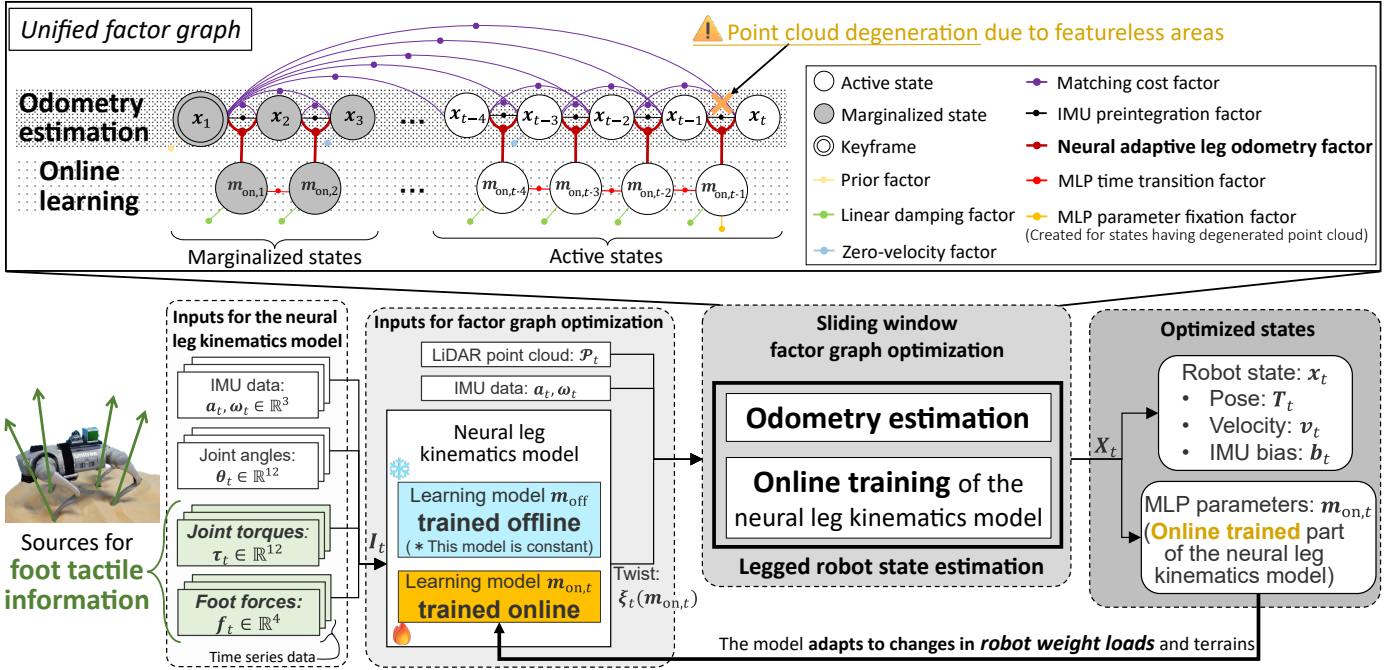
Unified factor graph

Point cloud degeneration due to featureless areas

Odometry estimation

Online learning

$x_1$ $x_2$ $x_3$ ... $x_{t-4}$ $x_{t-3}$ $x_{t-2}$ $x_{t-1}$ $x_t$

$m_{on,1}$ $m_{on,2}$ ... $m_{on,t-4}$ $m_{on,t-3}$ $m_{on,t-2}$ $m_{on,t-1}$

Marginalized states

Active states

Active state
Marginalized state
Keyframe
Prior factor
Linear damping factor
Zero-velocity factor
Matching cost factor
IMU preintegration factor
Neural adaptive leg odometry factor
MLP time transition factor
MLP parameter fixation factor
(Created for states having degenerated point cloud)

Sources for foot tactile information

Inputs for the neural leg kinematics model

IMU data: $a_t, \omega_t \in \mathbb{R}^3$

Joint angles: $\theta_t \in \mathbb{R}^{12}$

Joint torques: $\tau_t \in \mathbb{R}^{12}$

Foot forces: $f_t \in \mathbb{R}^4$

Time series data

$I_t$

Inputs for factor graph optimization

LiDAR point cloud: $\mathcal{P}_t$

IMU data: $a_t, \omega_t$

Neural leg kinematics model

Learning model $m_{off}$ trained offline
( * This model is constant)

Learning model $m_{on,t}$ trained online

Twist: $\xi_t(m_{on,t})$

Sliding window factor graph optimization

Odometry estimation

Online training of the neural leg kinematics model

Legged robot state estimation

$X_t$

Optimized states

Robot state: $x_t$
• Pose: $T_t$
• Velocity: $v_t$
• IMU bias: $b_t$

MLP parameters: $m_{on,t}$
(Online trained part of the neural leg kinematics model)

The model adapts to changes in robot weight loads and terrains